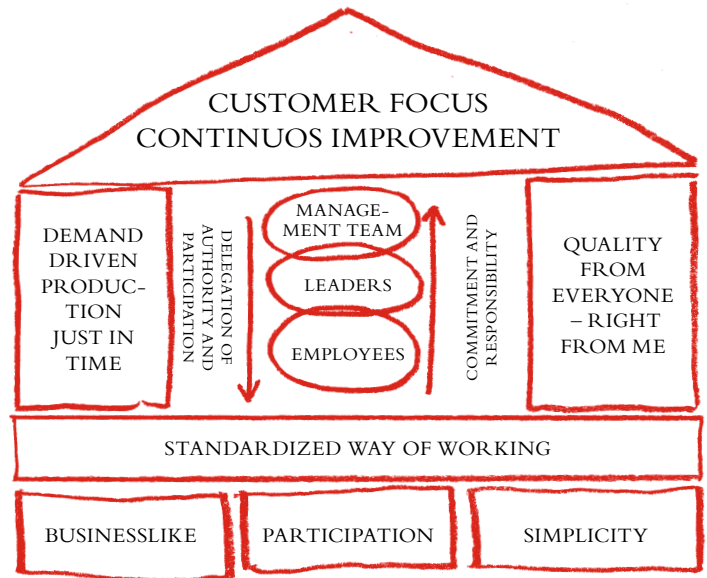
CUSTOMER FOCUS
CONTINUOS IMPROVEMENT

DEMAND DRIVEN PRODUCTION JUST IN TIME

DELEGATION OF AUTHORITY AND PARTICIPATION

MANAGEMENT TEAM

LEADERS

EMPLOYEES

COMMITMENT AND RESPONSIBILITY

QUALITY FROM EVERYONE – RIGHT FROM ME

STANDARDIZED WAY OF WORKING

BUSINESSLIKE

PARTICIPATION

SIMPLICITY